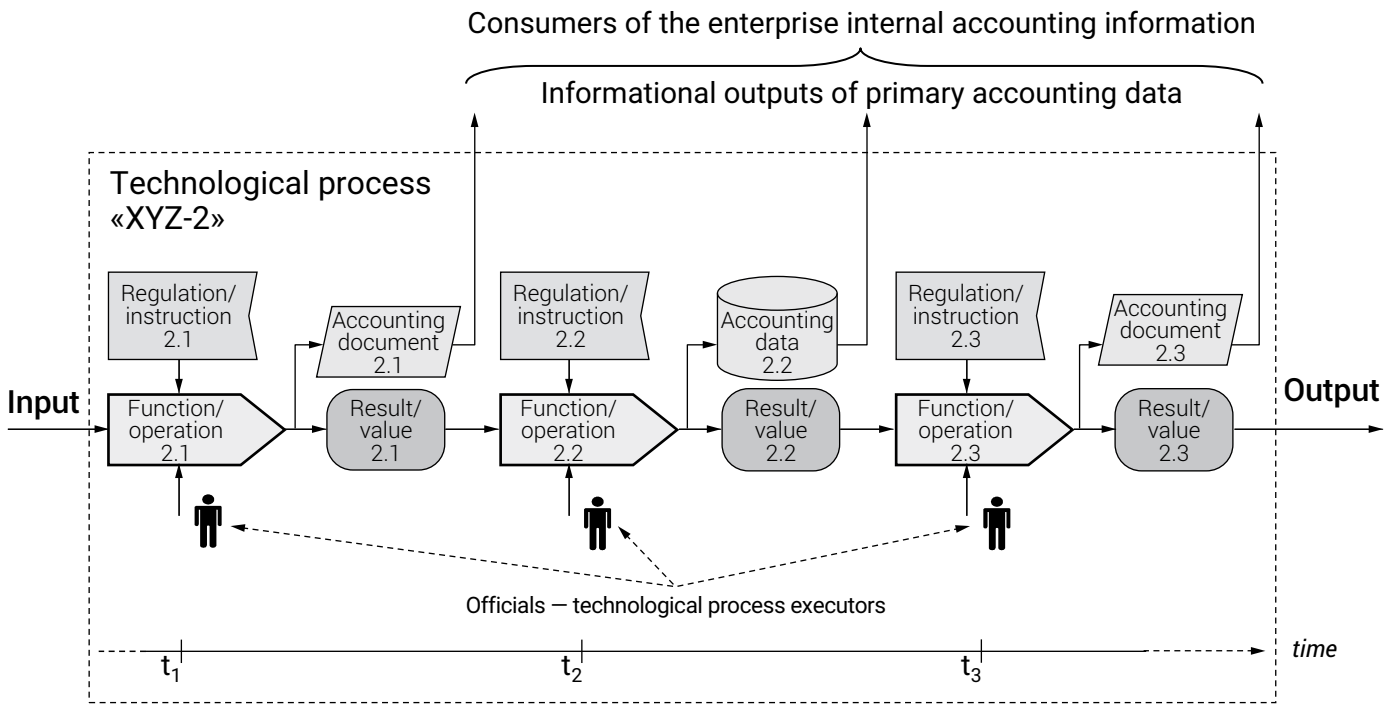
Consumers of the enterprise internal accounting information

Informational outputs of primary accounting data

Technological process «XYZ-2»

Regulation/ instruction 2.1

Accounting document 2.1

Regulation/ instruction 2.2

Accounting data 2.2

Regulation/ instruction 2.3

Accounting document 2.3

Input

Function/ operation 2.1

Result/ value 2.1

Function/ operation 2.2

Result/ value 2.2

Function/ operation 2.3

Result/ value 2.3

Output

Officials — technological process executors

$t_1$

$t_2$

$t_3$

time